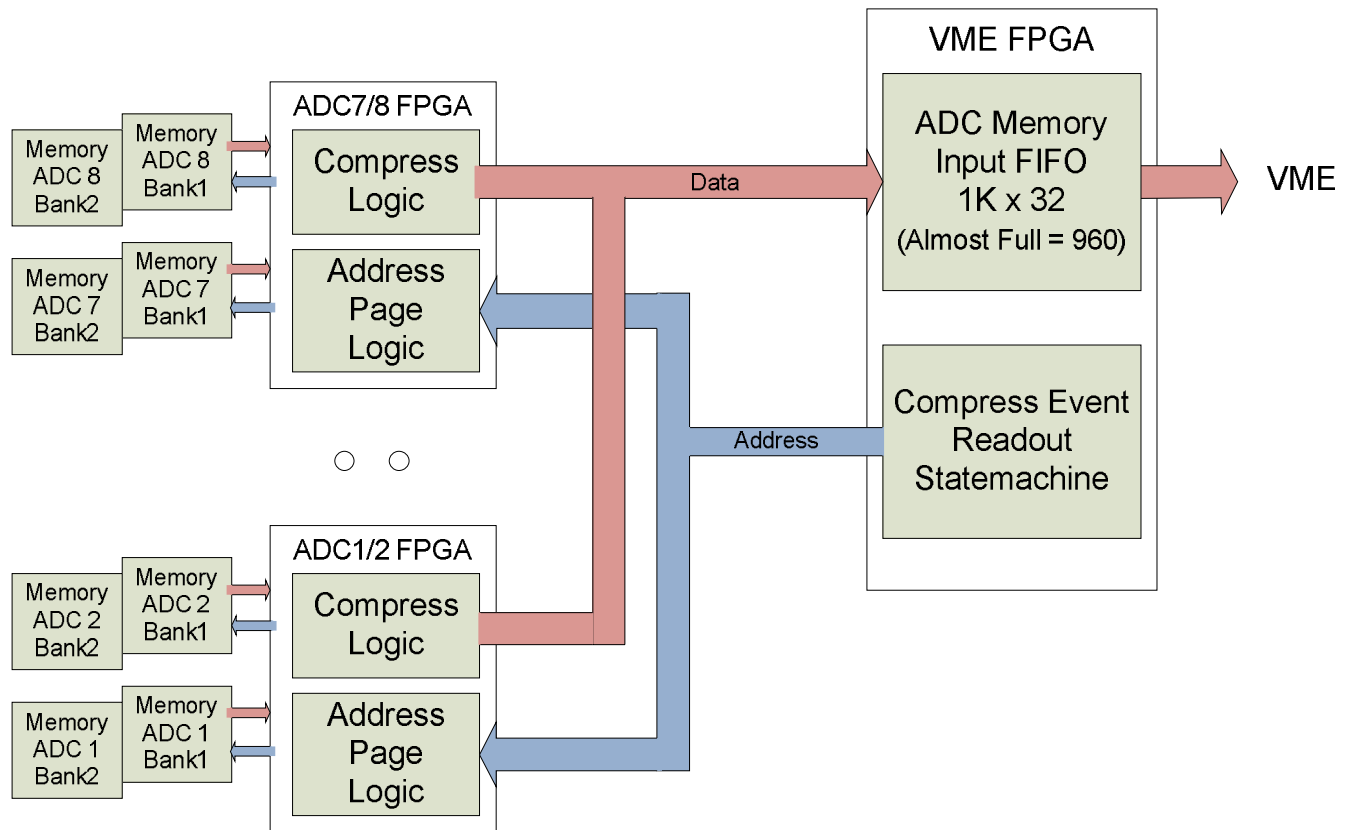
VME FPGA

ADC7/8 FPGA

Memory ADC 8 Bank2

Memory ADC 8 Bank1

Compress Logic

Data

ADC Memory Input FIFO 1K x 32 (Almost Full = 960)

VME

Memory ADC 7 Bank2

Memory ADC 7 Bank1

Address Page Logic

Address

Compress Event Readout Statemachine

ADC1/2 FPGA

Memory ADC 2 Bank2

Memory ADC 2 Bank1

Compress Logic

Memory ADC 1 Bank2

Memory ADC 1 Bank1

Address Page Logic